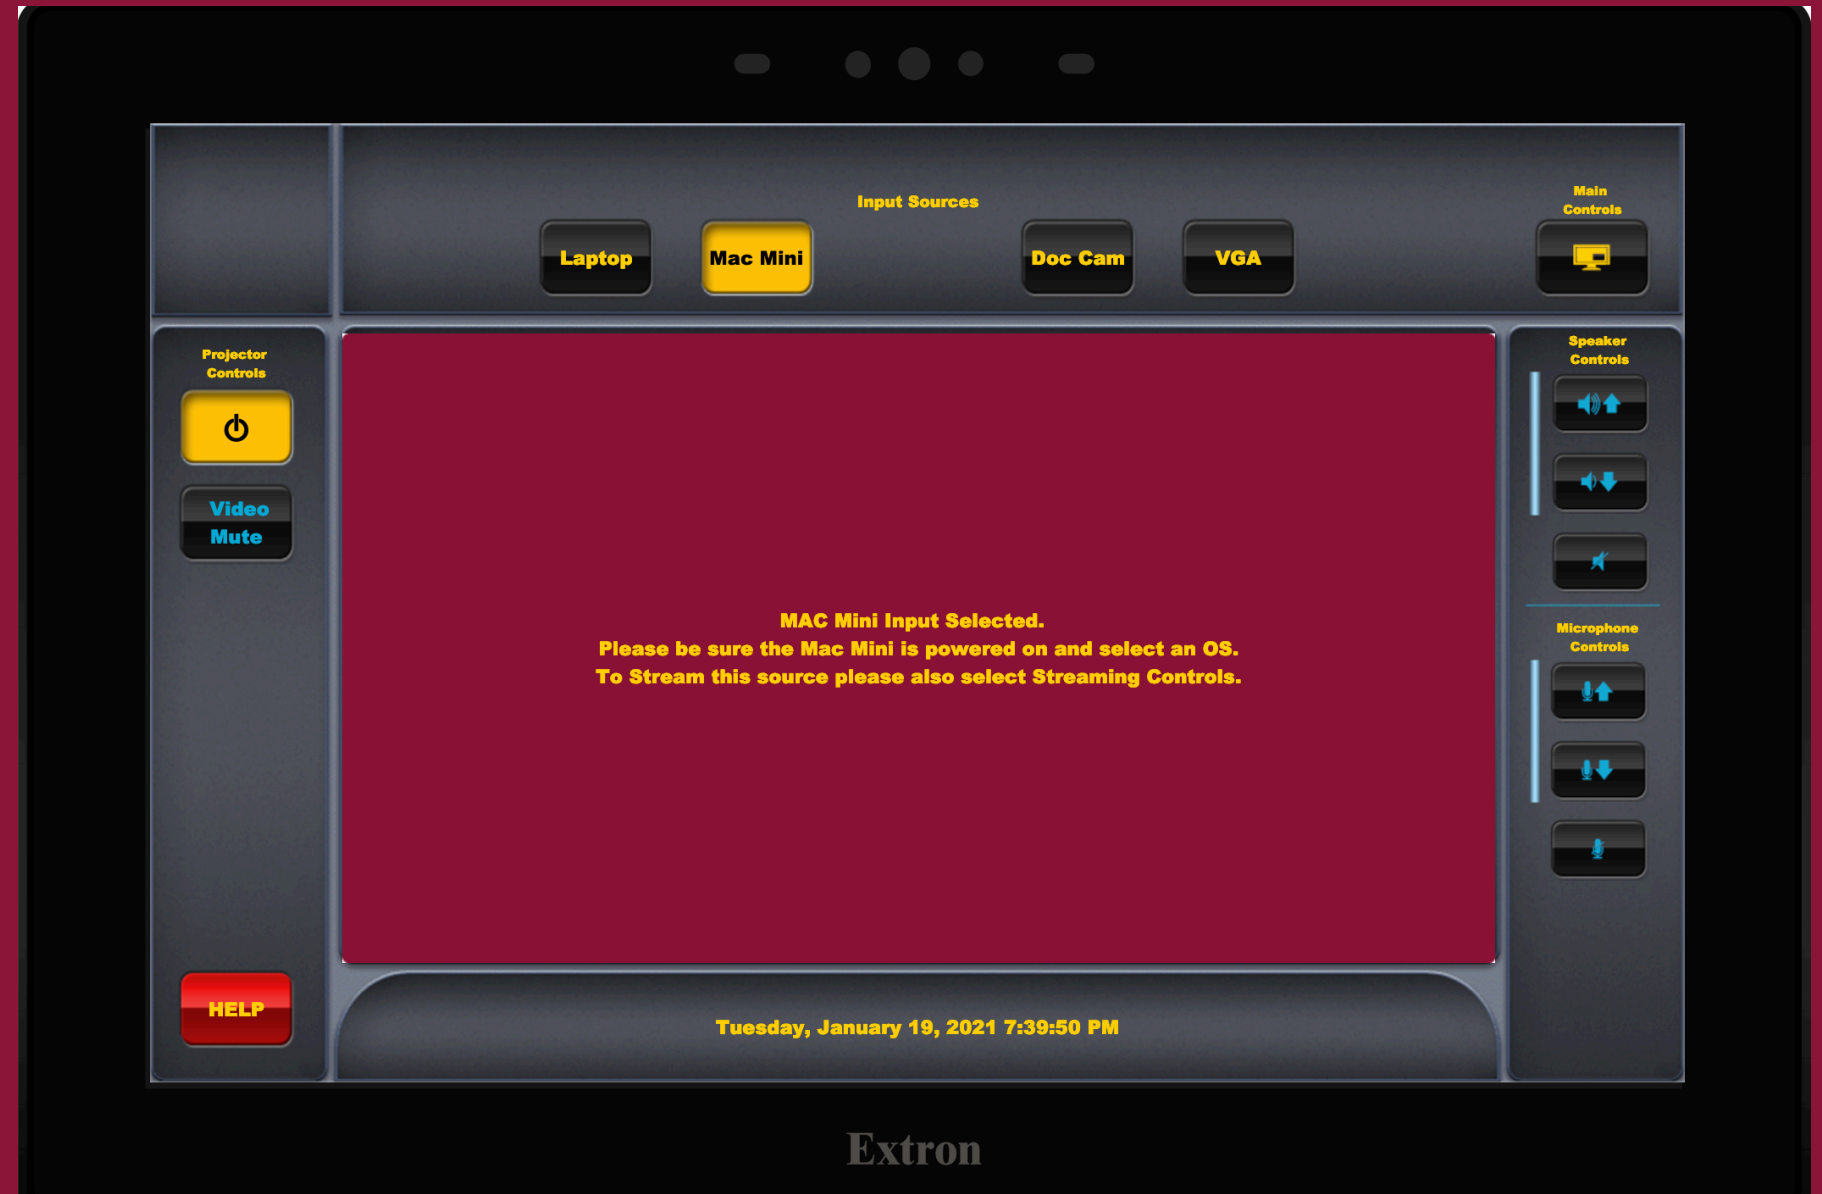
Input Sources

Laptop

Mac Mini

Doc Cam

VGA

Main Controls

Projector Controls

Video Mute

Speaker Controls

Microphone Controls

MAC Mini Input Selected.
Please be sure the Mac Mini is powered on and select an OS.
To Stream this source please also select Streaming Controls.

HELP

Tuesday, January 19, 2021 7:39:50 PM

Extron